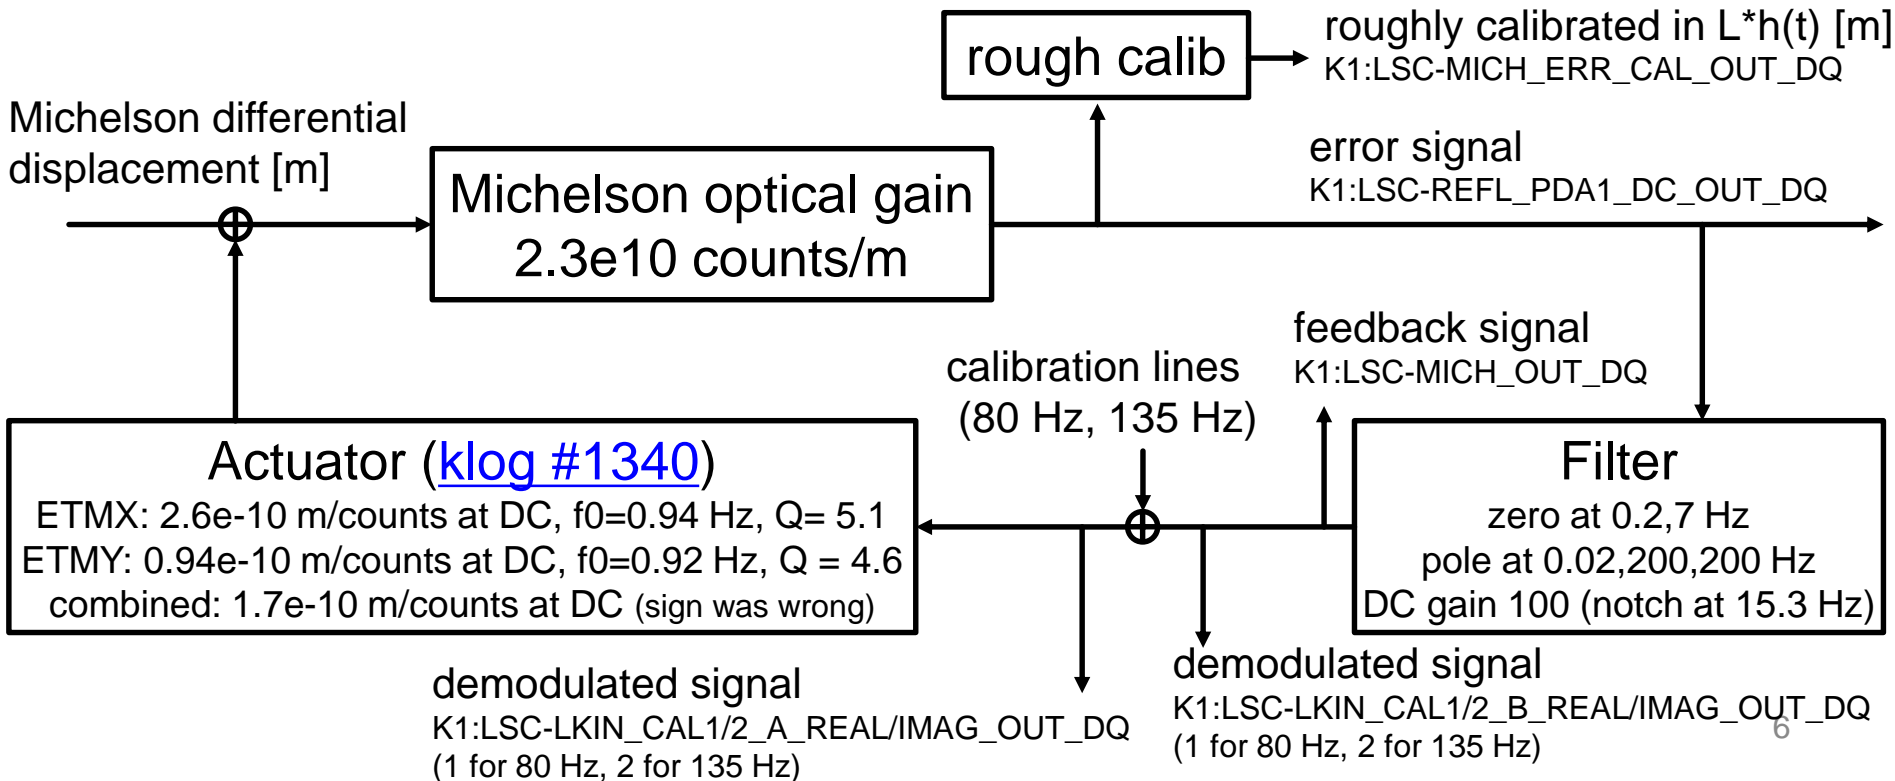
rough calib

roughly calibrated in L*h(t) [m]
K1:LSC-MICH_ERR_CAL_OUT_DQ

Michelson differential displacement [m]

Michelson optical gain
2.3e10 counts/m

error signal
K1:LSC-REFL_PDA1_DC_OUT_DQ

feedback signal
K1:LSC-MICH_OUT_DQ

calibration lines
(80 Hz, 135 Hz)

Actuator (klog #1340)
ETMX: 2.6e-10 m/counts at DC, f0=0.94 Hz, Q= 5.1
ETMY: 0.94e-10 m/counts at DC, f0=0.92 Hz, Q = 4.6
combined: 1.7e-10 m/counts at DC (sign was wrong)

Filter
zero at 0.2,7 Hz
pole at 0.02,200,200 Hz
DC gain 100 (notch at 15.3 Hz)

demodulated signal
K1:LSC-LKIN_CAL1/2_A_REAL/IMAG_OUT_DQ
(1 for 80 Hz, 2 for 135 Hz)

demodulated signal
K1:LSC-LKIN_CAL1/2_B_REAL/IMAG_OUT_DQ
(1 for 80 Hz, 2 for 135 Hz)

6